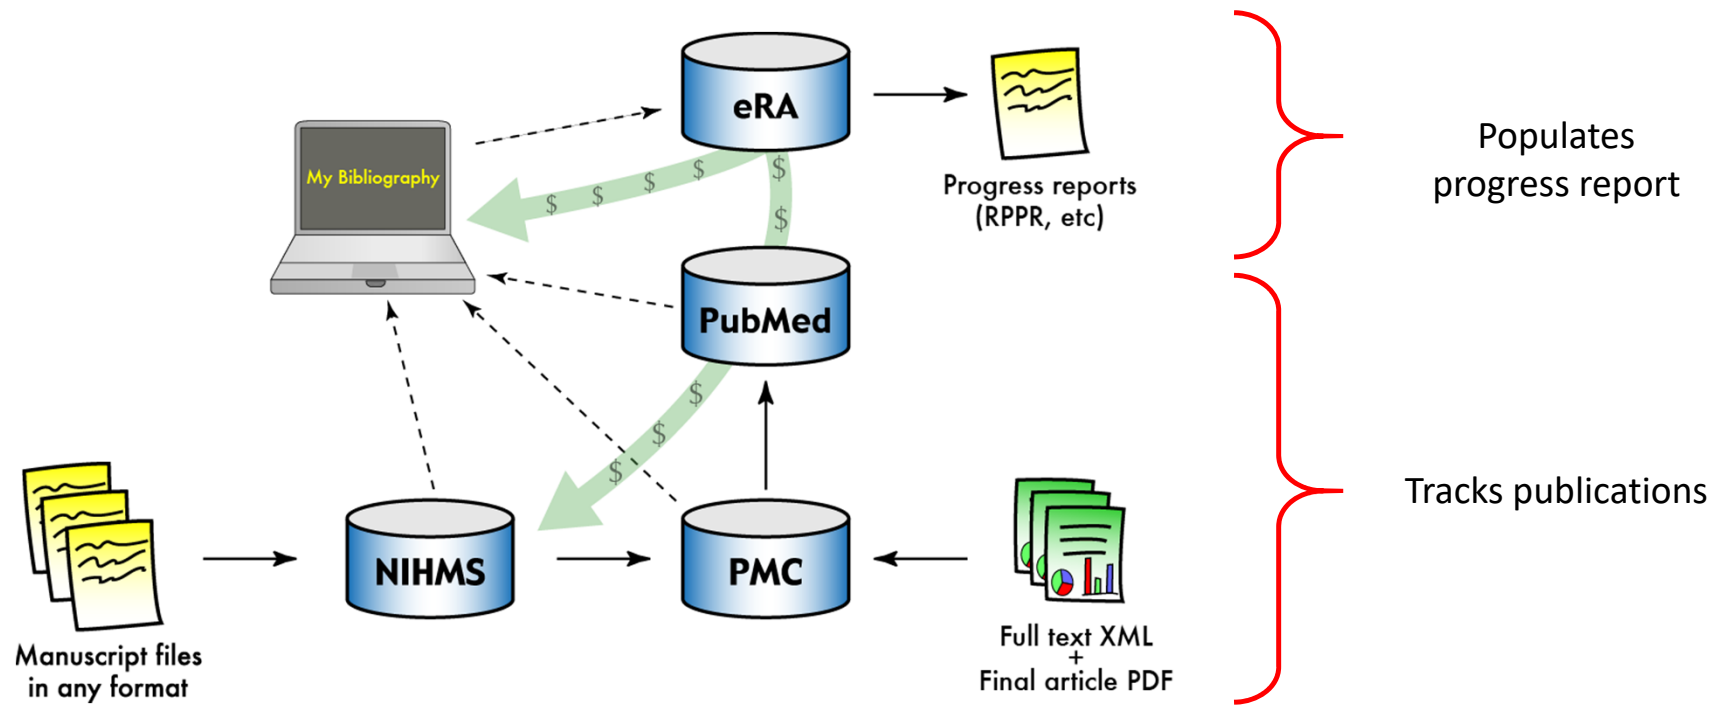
eRA

My Bibliography

$ $ $ $

$ $

Progress reports (RPPR, etc)

Populates progress report

PubMed

$ $ $

Tracks publications

NIHMS

PMC

Manuscript files in any format

Full text XML + Final article PDF